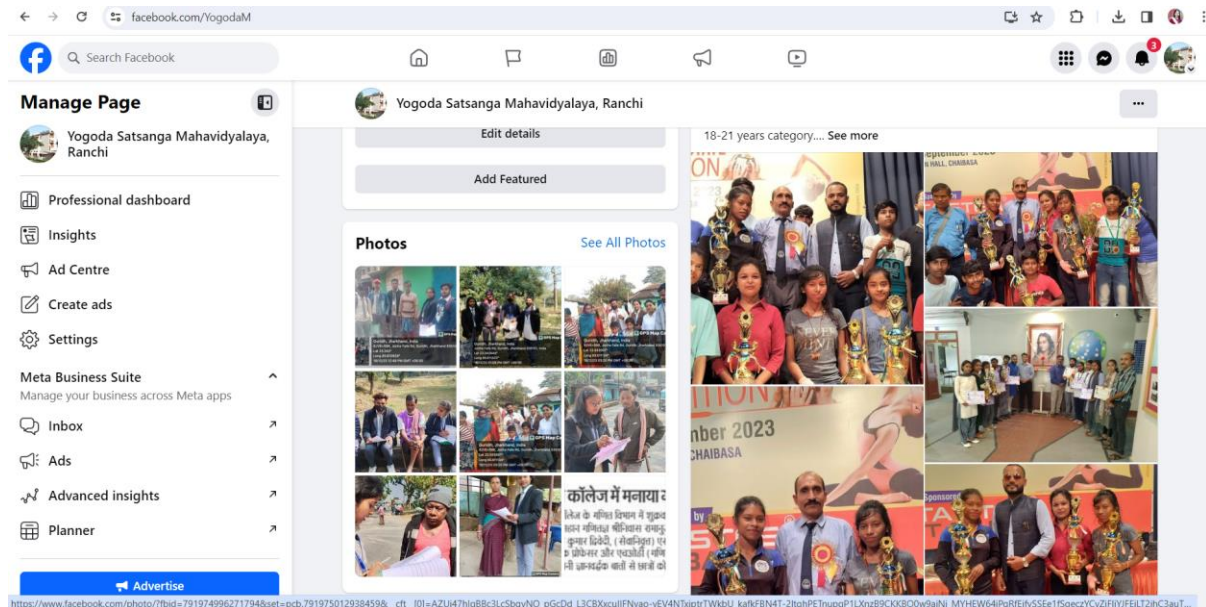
facebook.com/YogodaM

Search Facebook

3

Manage Page

Yogoda Satsanga Mahavidyalaya, Ranchi

Professional dashboard

Insights

Ad Centre

Create ads

Settings

Meta Business Suite

Manage your business across Meta apps

Inbox

Ads

Advanced insights

Planner

Advertise

Yogoda Satsanga Mahavidyalaya, Ranchi

...

Edit details

Add Featured

Photos

See All Photos

कॉलेज में मनाया

18-21 years category.... See more

ON

eptember 2023

N HALL, CHAIBASA

TION

nber 2023

CHAIBASA

Sponsore

https://www.facebook.com/photo/?fbid=791974996271794&set=pcb.791975012938459&__cft__[0]=AZUi47hlqB8c3LcSbqyNO_pGcDd_L3CBXxcuIIFNyao-vEV4NTxiptrTWkbU_kafkFBN4T-2ltqhPETnupgP1LXnz89CKKBO0w9aiNi_MYHEW64iPqRfEifvSSEe1fSgeczYCvZiFIIYJFEiLT2ihC3auT...